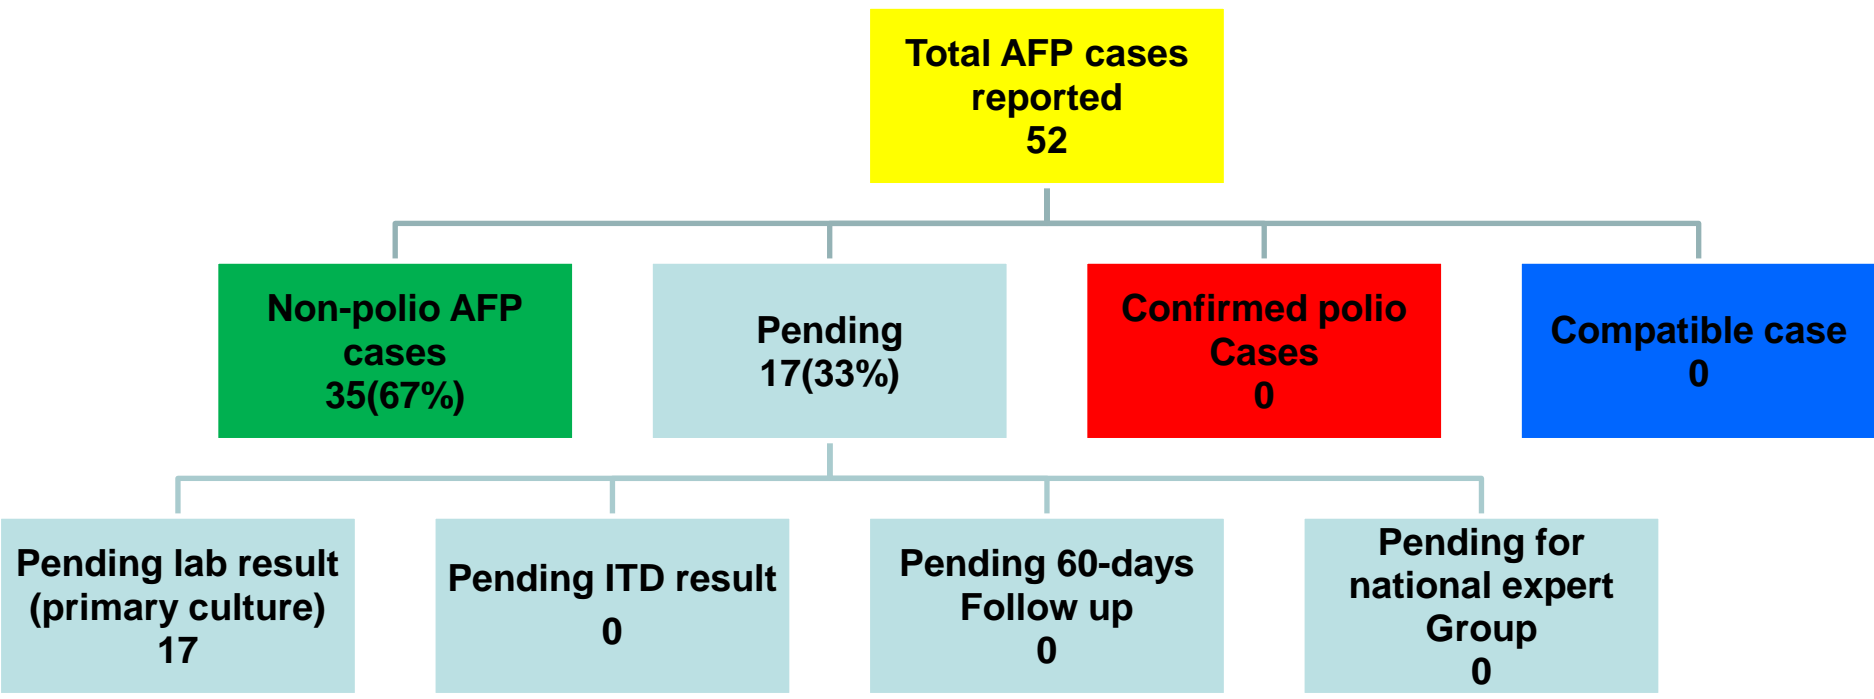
Total AFP cases reported
52

Non-polio AFP cases
35(67%)

Pending
17(33%)

Confirmed polio Cases
0

Compatible case
0

Pending lab result (primary culture)
17

Pending ITD result
0

Pending 60-days Follow up
0

Pending for national expert Group
0